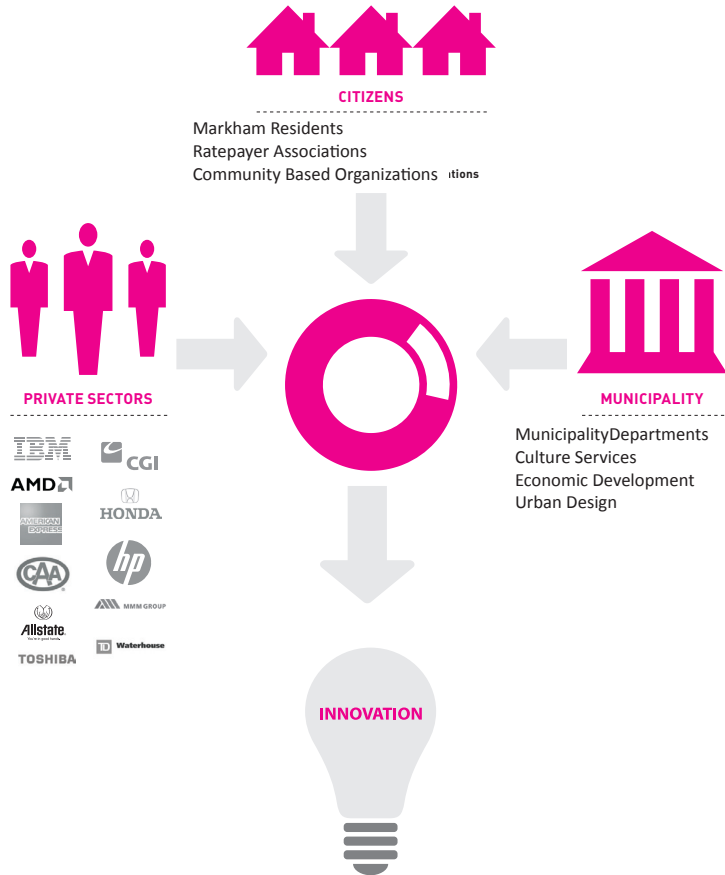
CITIZENS

Markham Residents
Ratepayer Associations
Community Based Organizations itions

PRIVATE SECTORS

IBM
CGI
AMD
HONDA
AMERICAN EXPRESS
CAA
hp
MMM GROUP
Allstate
You're in good hands.
TOSHIBA
TD Waterhouse

MUNICIPALITY

MunicipalityDepartments
Culture Services
Economic Development
Urban Design

INNOVATION